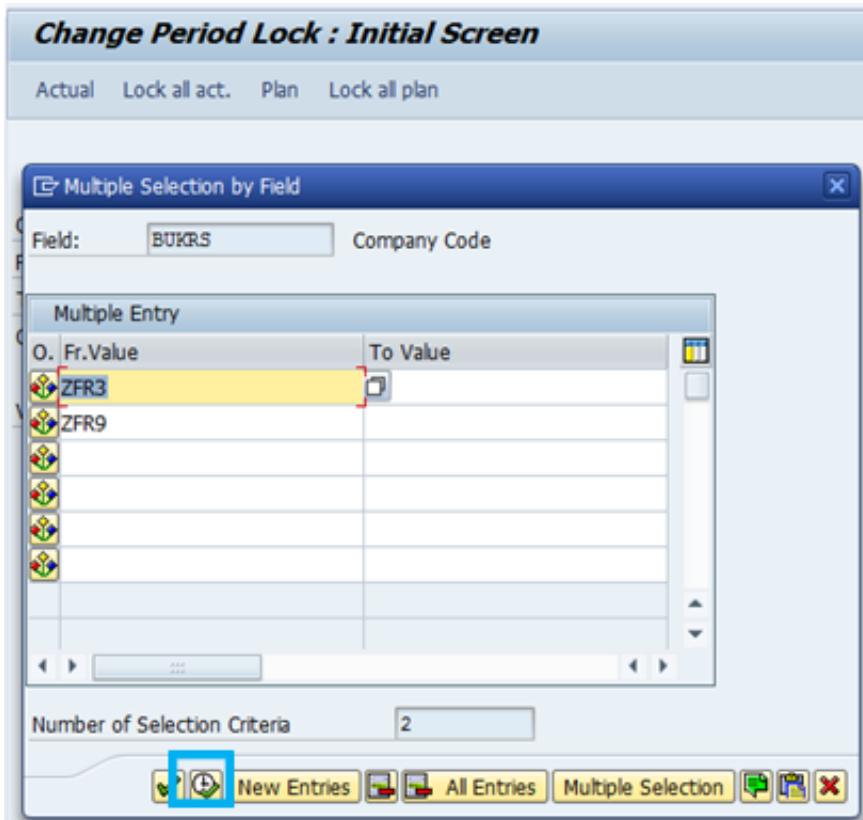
Change Period Lock : Initial Screen

Actual Lock all act. Plan Lock all plan

Multiple Selection by Field

Field: BUKRS Company Code

Multiple Entry

| O. | Fr.Value | To Value |
|---|---|---|
| | ZFR3 | |
| | ZFR9 | |
| | | |
| | | |
| | | |
| | | |

Number of Selection Criteria 2

New Entries All Entries Multiple Selection